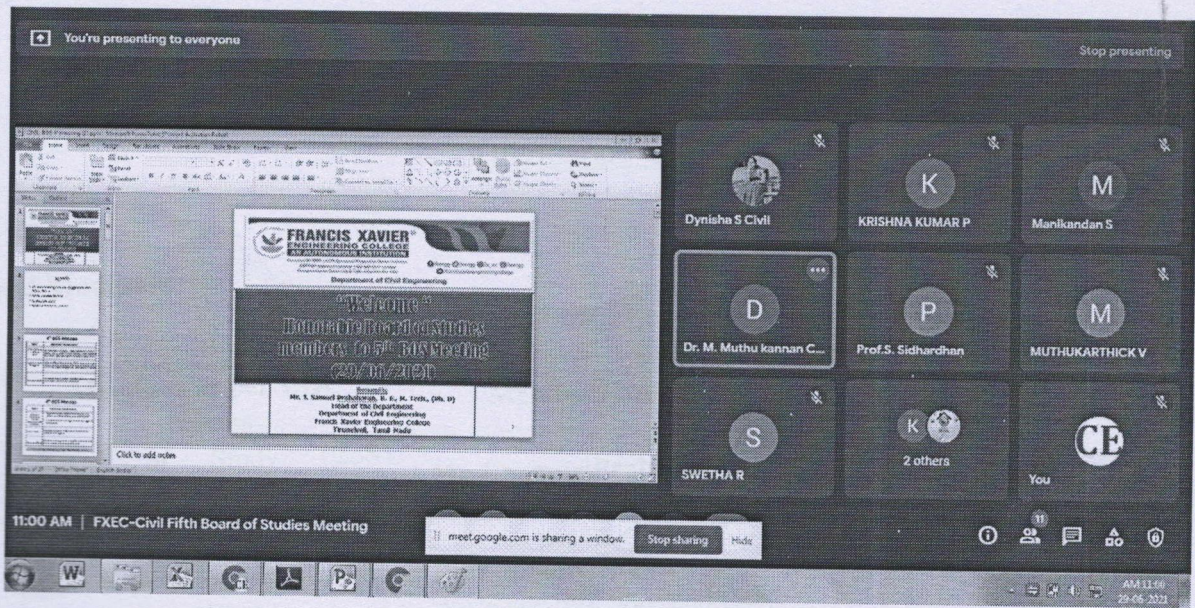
You're presenting to everyone

Stop presenting

FRANCIS XAVIER
ENGINEERING COLLEGE
AN AUTONOMOUS INSTITUTION

Department of Civil Engineering

"Welcome"
Honorable Board of Studies
members to 5th BoS Meeting
(29/06/2021)

Presented by
Mr. S. Samuel Prabahar, B. E., M. Tech., (Ph. D)
Head of the Department
Department of Civil Engineering
Francis Xavier Engineering College
Tirunelveli, Tamil Nadu

Click to add notes

Dynisha S Civil

K
KRISHNA KUMAR P

M
Manikandan S

D
Dr. M. Muthu kannan C...

P
Prof.S. Sidhardhan

M
MUTHUKARTHICK V

S
SWETHA R

K
2 others

CE
You

11:00 AM | FXEC-Civil Fifth Board of Studies Meeting

meet.google.com is sharing a window. Stop sharing Hide

11

AM 11:00
29-06-2021